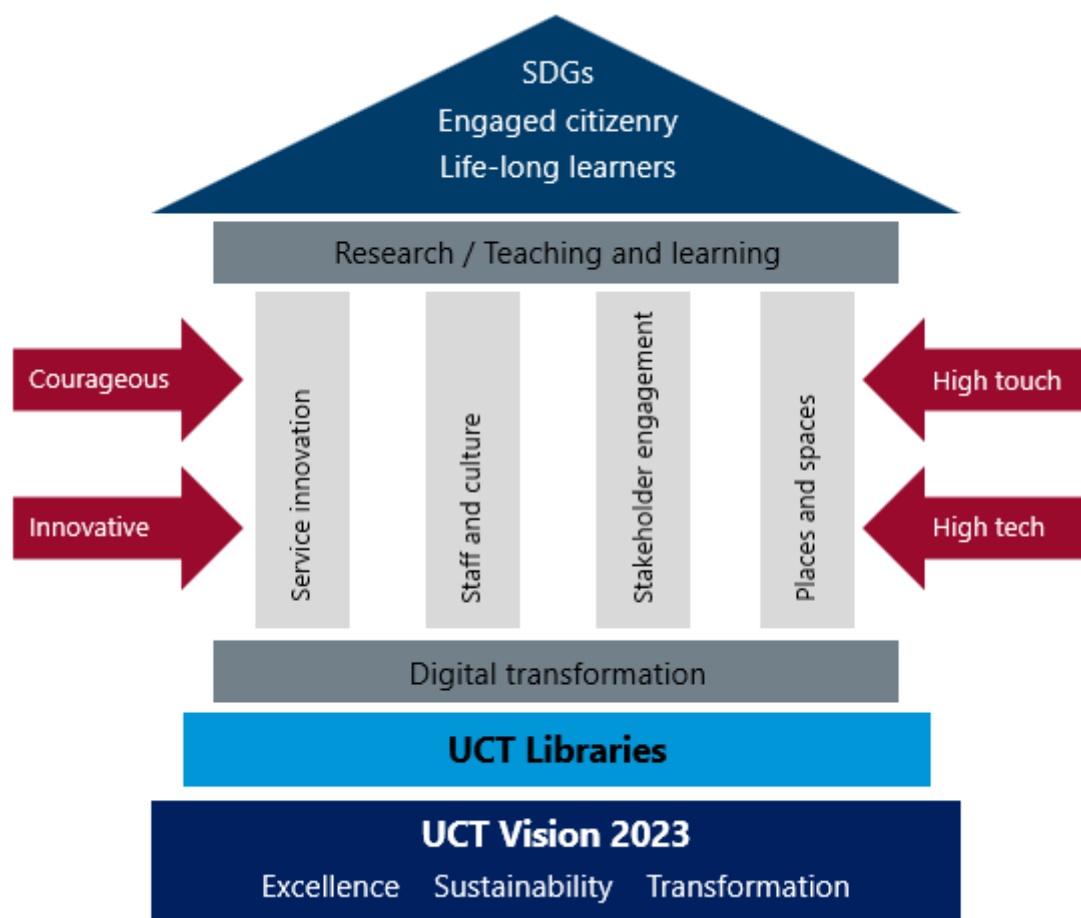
SDGs
Engaged citizenry
Life-long learners

Research / Teaching and learning

Courageous

Innovative

Service innovation

Staff and culture

Stakeholder engagement

Places and spaces

High touch

High tech

Digital transformation

UCT Libraries

UCT Vision 2023

Excellence Sustainability Transformation